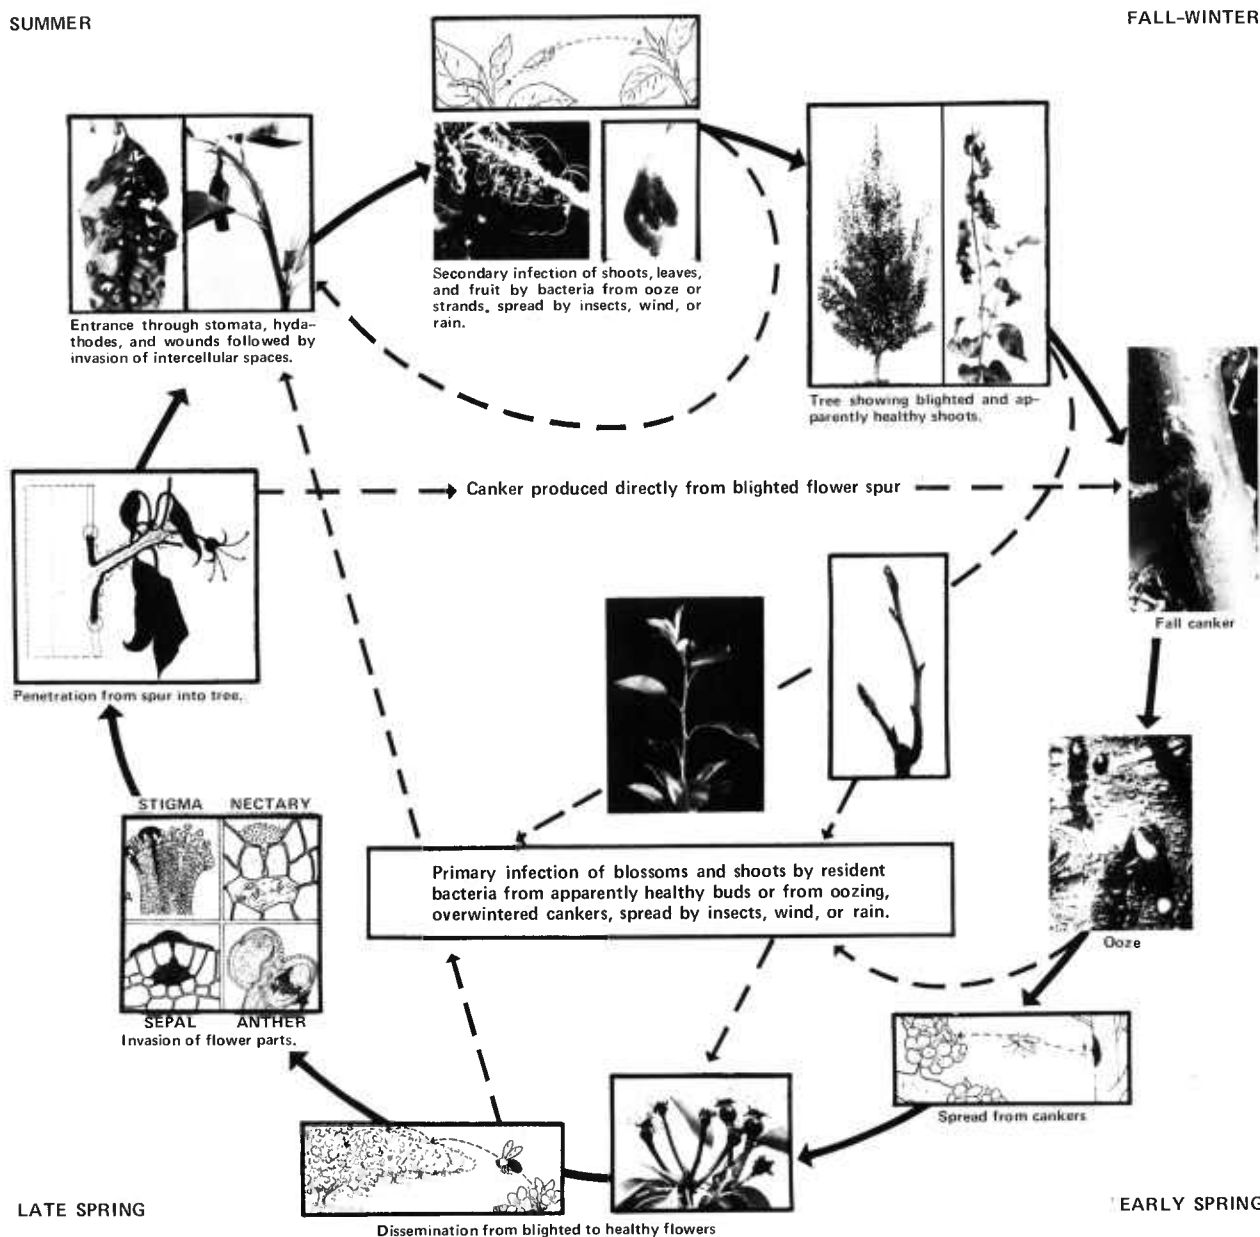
SUMMER

FALL-WINTER

Entrance through stomata, hydathodes, and wounds followed by invasion of intercellular spaces.

Secondary infection of shoots, leaves, and fruit by bacteria from ooze or strands, spread by insects, wind, or rain.

Tree showing blighted and apparently healthy shoots.

Canker produced directly from blighted flower spur

Fall canker

Penetration from spur into tree.

STIGMA NECTARY

SEPAL ANTHER

Invasion of flower parts.

Primary infection of blossoms and shoots by resident bacteria from apparently healthy buds or from oozing, overwintered cankers, spread by insects, wind, or rain.

Ooze

Spread from cankers

LATE SPRING

Dissemination from blighted to healthy flowers

EARLY SPRING